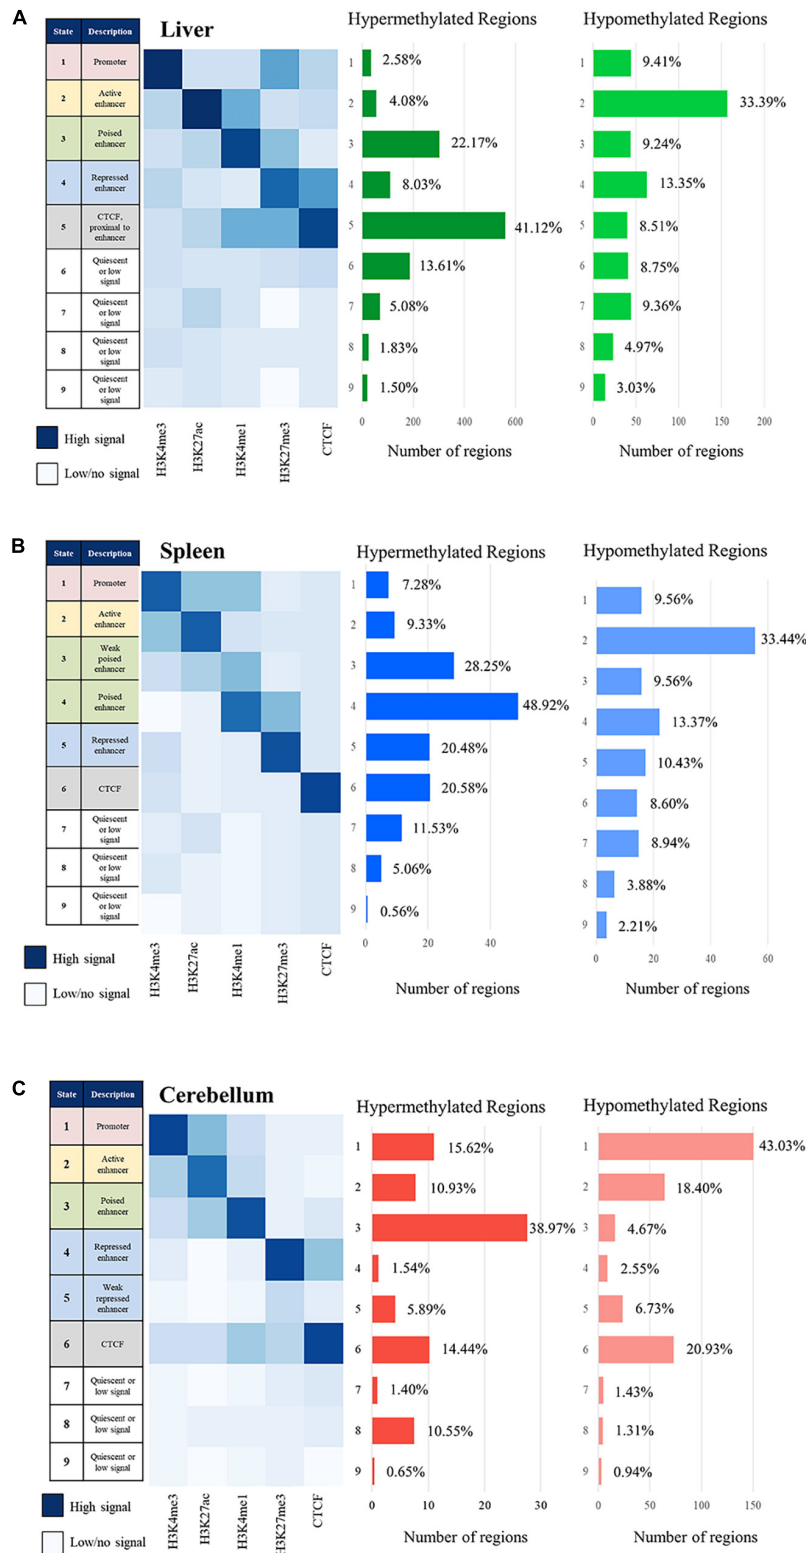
A

| State | Description |
|---|---|
| 1 | Promoter |
| 2 | Active enhancer |
| 3 | Poised enhancer |
| 4 | Repressed enhancer |
| 5 | CTCF, proximal to enhancer |
| 6 | Quiescent or low signal |
| 7 | Quiescent or low signal |
| 8 | Quiescent or low signal |
| 9 | Quiescent or low signal |

High signal
Low/no signal

Liver

H3K4me3 H3K27ac H3K4me1 H3K27me3 CTCF

Hypermethylated Regions
1 2.58%
2 4.08%
3 22.17%
4 8.03%
5 41.12%
6 13.61%
7 5.08%
8 1.83%
9 1.50%
0 200 400 600
Number of regions

Hypomethylated Regions
1 9.41%
2 33.39%
3 9.24%
4 13.35%
5 8.51%
6 8.75%
7 9.36%
8 4.97%
9 3.03%
0 50 100 150 200
Number of regions

B

| State | Description |
|---|---|
| 1 | Promoter |
| 2 | Active enhancer |
| 3 | Weak poised enhancer |
| 4 | Poised enhancer |
| 5 | Repressed enhancer |
| 6 | CTCF |
| 7 | Quiescent or low signal |
| 8 | Quiescent or low signal |
| 9 | Quiescent or low signal |

High signal
Low/no signal

Spleen

H3K4me3 H3K27ac H3K4me1 H3K27me3 CTCF

Hypermethylated Regions
1 7.28%
2 9.33%
3 28.25%
4 48.92%
5 20.48%
6 20.58%
7 11.53%
8 5.06%
9 0.56%
0 20 40
Number of regions

Hypomethylated Regions
1 9.56%
2 33.44%
3 9.56%
4 13.37%
5 10.43%
6 8.60%
7 8.94%
8 3.88%
9 2.21%
0 20 40 60
Number of regions

C

| State | Description |
|---|---|
| 1 | Promoter |
| 2 | Active enhancer |
| 3 | Poised enhancer |
| 4 | Repressed enhancer |
| 5 | Weak repressed enhancer |
| 6 | CTCF |
| 7 | Quiescent or low signal |
| 8 | Quiescent or low signal |
| 9 | Quiescent or low signal |

High signal
Low/no signal

Cerebellum

H3K4me3 H3K27ac H3K4me1 H3K27me3 CTCF

Hypermethylated Regions
1 15.62%
2 10.93%
3 38.97%
4 1.54%
5 5.89%
6 14.44%
7 1.40%
8 10.55%
9 0.65%
0 10 20 30
Number of regions

Hypomethylated Regions
1 43.03%
2 18.40%
3 4.67%
4 2.55%
5 6.73%
6 20.93%
7 1.43%
8 1.31%
9 0.94%
0 50 100 150
Number of regions